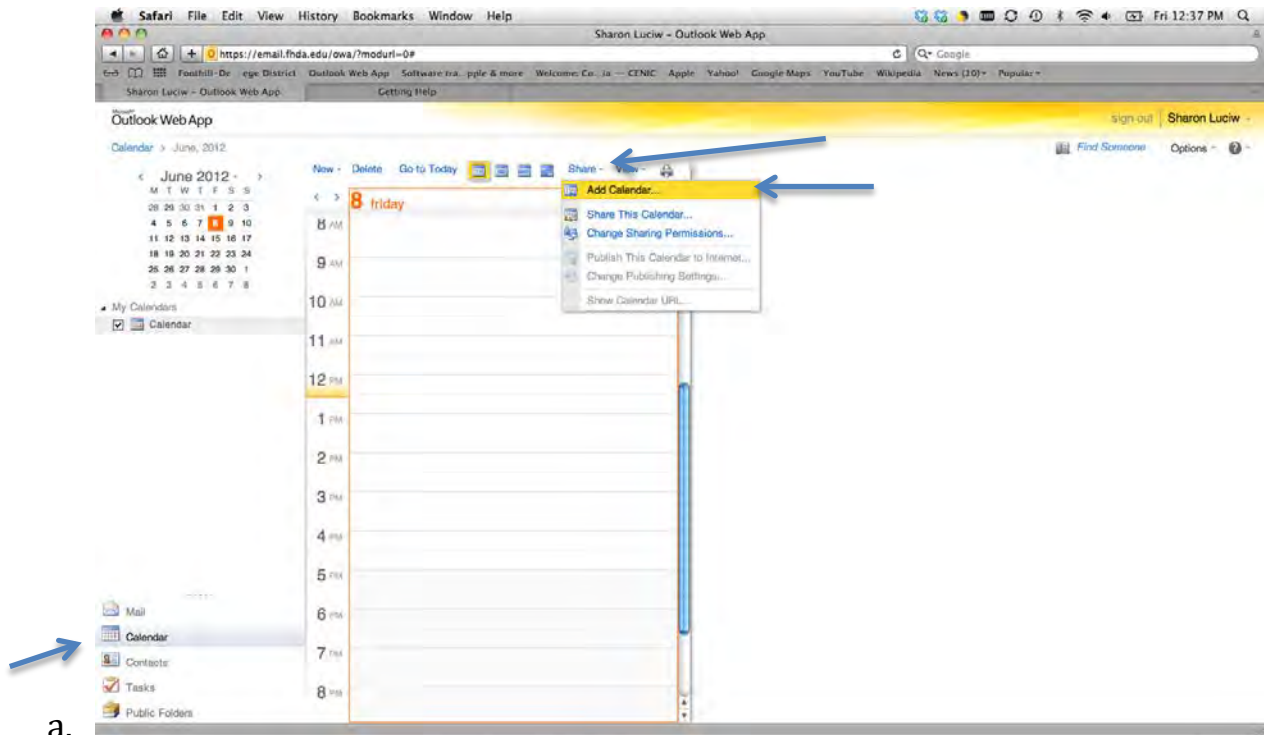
Safari File Edit View History Bookmarks Window Help

Fri 12:37 PM

Sharon Luciw - Outlook Web App

https://email.fhda.edu/owa/?modurl=0#

Google

Foothill-De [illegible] ege District Outlook Web App Software tra... pple & more Welcome: Co... ia — CENIC Apple Yahoo! Google Maps YouTube Wikipedia News (10) Popular

Sharon Luciw - Outlook Web App Getting Help

Outlook Web App

sign out Sharon Luciw

Calendar > June, 2012

Find Someone Options

June 2012

| M | T | W | T | F | S | S |
|---|---|---|---|---|---|---|
| 28 | 29 | 30 | 31 | 1 | 2 | 3 |
| 4 | 5 | 6 | 7 | 8 | 9 | 10 |
| 11 | 12 | 13 | 14 | 15 | 16 | 17 |
| 18 | 19 | 20 | 21 | 22 | 23 | 24 |
| 25 | 26 | 27 | 28 | 29 | 30 | 1 |
| 2 | 3 | 4 | 5 | 6 | 7 | 8 |

My Calendars
Calendar

New Delete Go to Today Share View

8 friday

8 AM
9 AM
10 AM
11 AM
12 PM
1 PM
2 PM
3 PM
4 PM
5 PM
6 PM
7 PM
8 PM

Add Calendar...
Share This Calendar...
Change Sharing Permissions...
Publish This Calendar to Internet...
Change Publishing Settings...
Show Calendar URL...

Mail
Calendar
Contacts
Tasks
Public Folders

a.